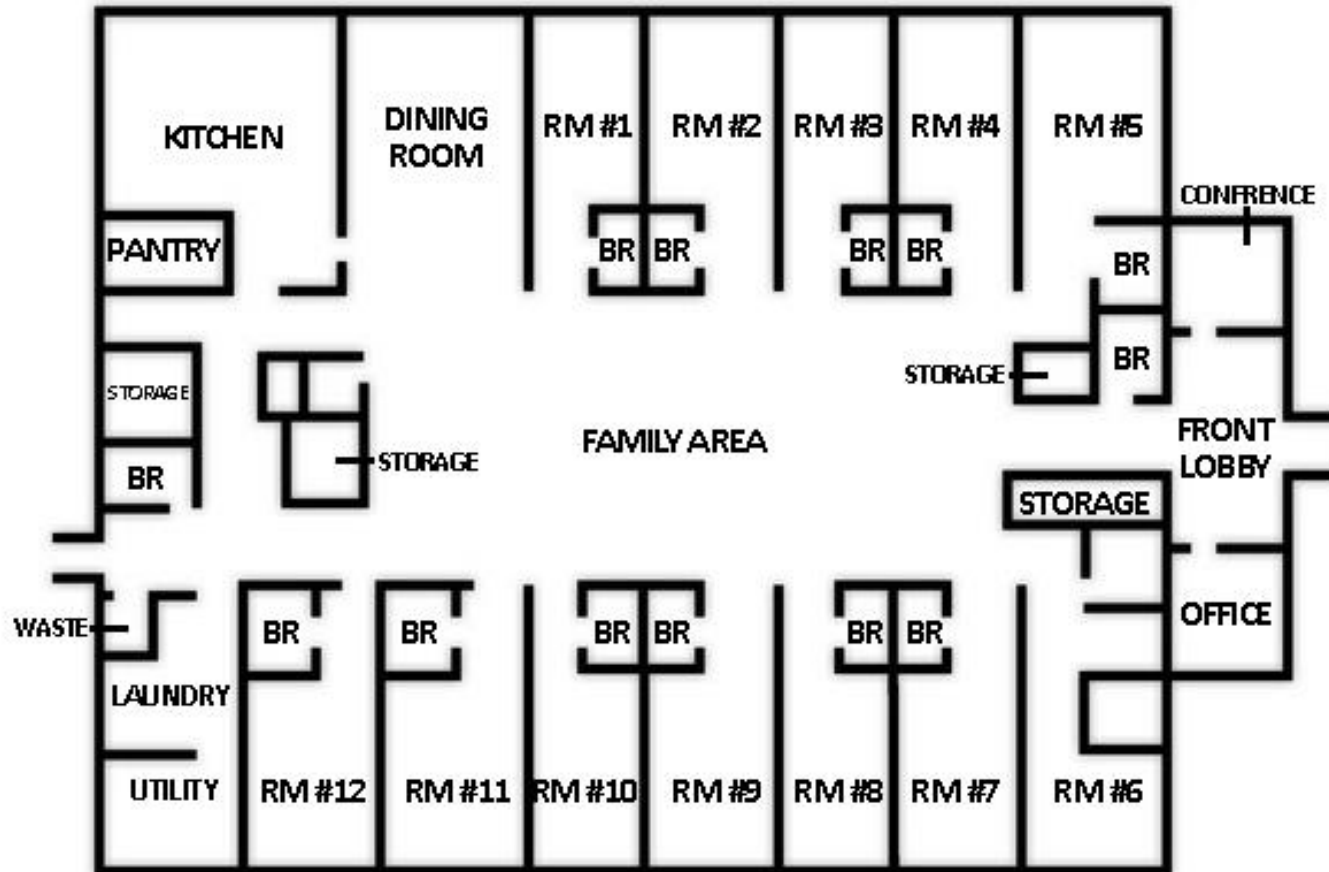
KITCHEN

DINING ROOM

RM #1

RM #2

RM #3

RM #4

RM #5

CONFRENCE

PANTRY

BR BR

BR BR

BR

BR

STORAGE

STORAGE

STORAGE

FAMILY AREA

FRONT LOBBY

BR

STORAGE

STORAGE

WASTE

BR

BR

BR BR

BR BR

OFFICE

LAUNDRY

UTILITY

RM #12

RM #11

RM #10

RM #9

RM #8

RM #7

RM #6